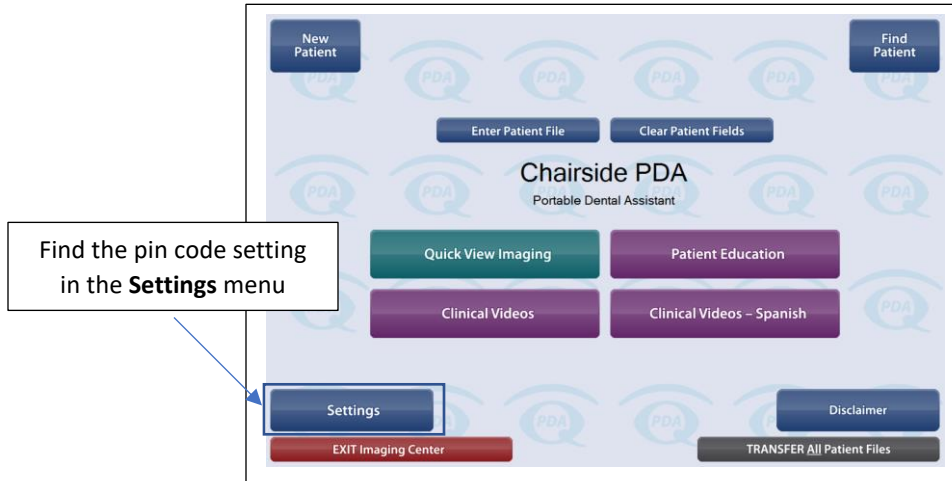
New Patient

Find Patient

Enter Patient File

Clear Patient Fields

Chairside PDA

Portable Dental Assistant

Find the pin code setting in the **Settings** menu

Quick View Imaging

Patient Education

Clinical Videos

Clinical Videos – Spanish

Settings

Disclaimer

EXIT Imaging Center

TRANSFER All Patient Files